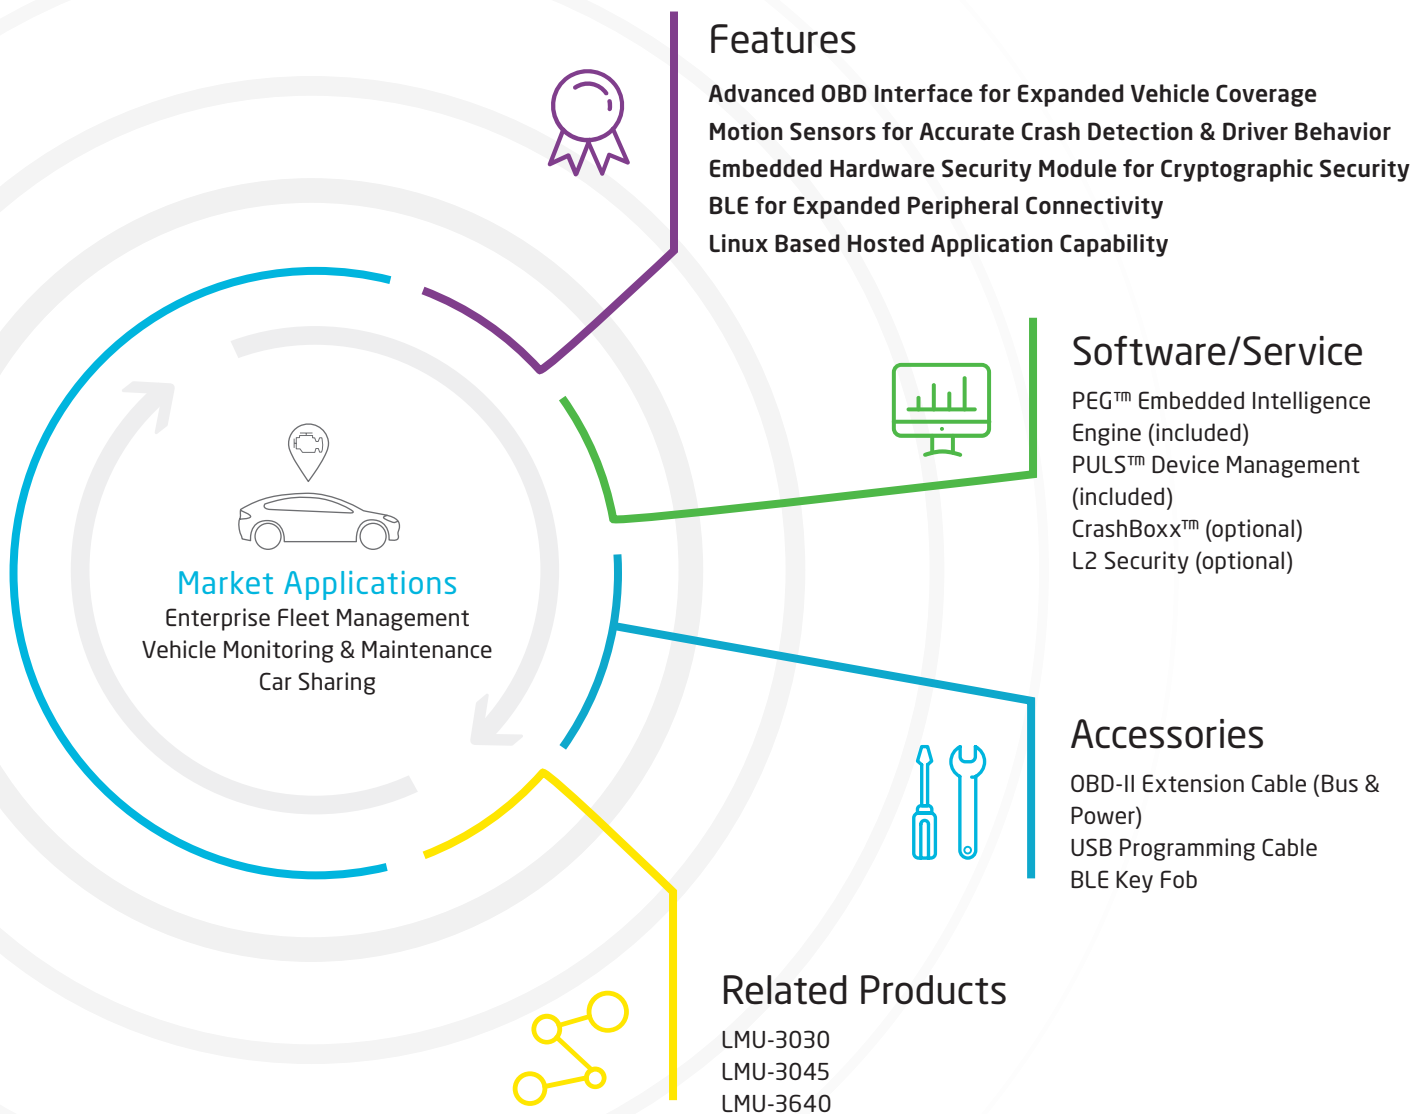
Features

Advanced OBD Interface for Expanded Vehicle Coverage
Motion Sensors for Accurate Crash Detection & Driver Behavior
Embedded Hardware Security Module for Cryptographic Security
BLE for Expanded Peripheral Connectivity
Linux Based Hosted Application Capability

Software/Service

PEG™ Embedded Intelligence Engine (included)
PULS™ Device Management (included)
CrashBoxx™ (optional)
L2 Security (optional)

Market Applications
Enterprise Fleet Management
Vehicle Monitoring & Maintenance
Car Sharing

Accessories

OBD-II Extension Cable (Bus & Power)
USB Programming Cable
BLE Key Fob

Related Products

LMU-3030
LMU-3045
LMU-3640